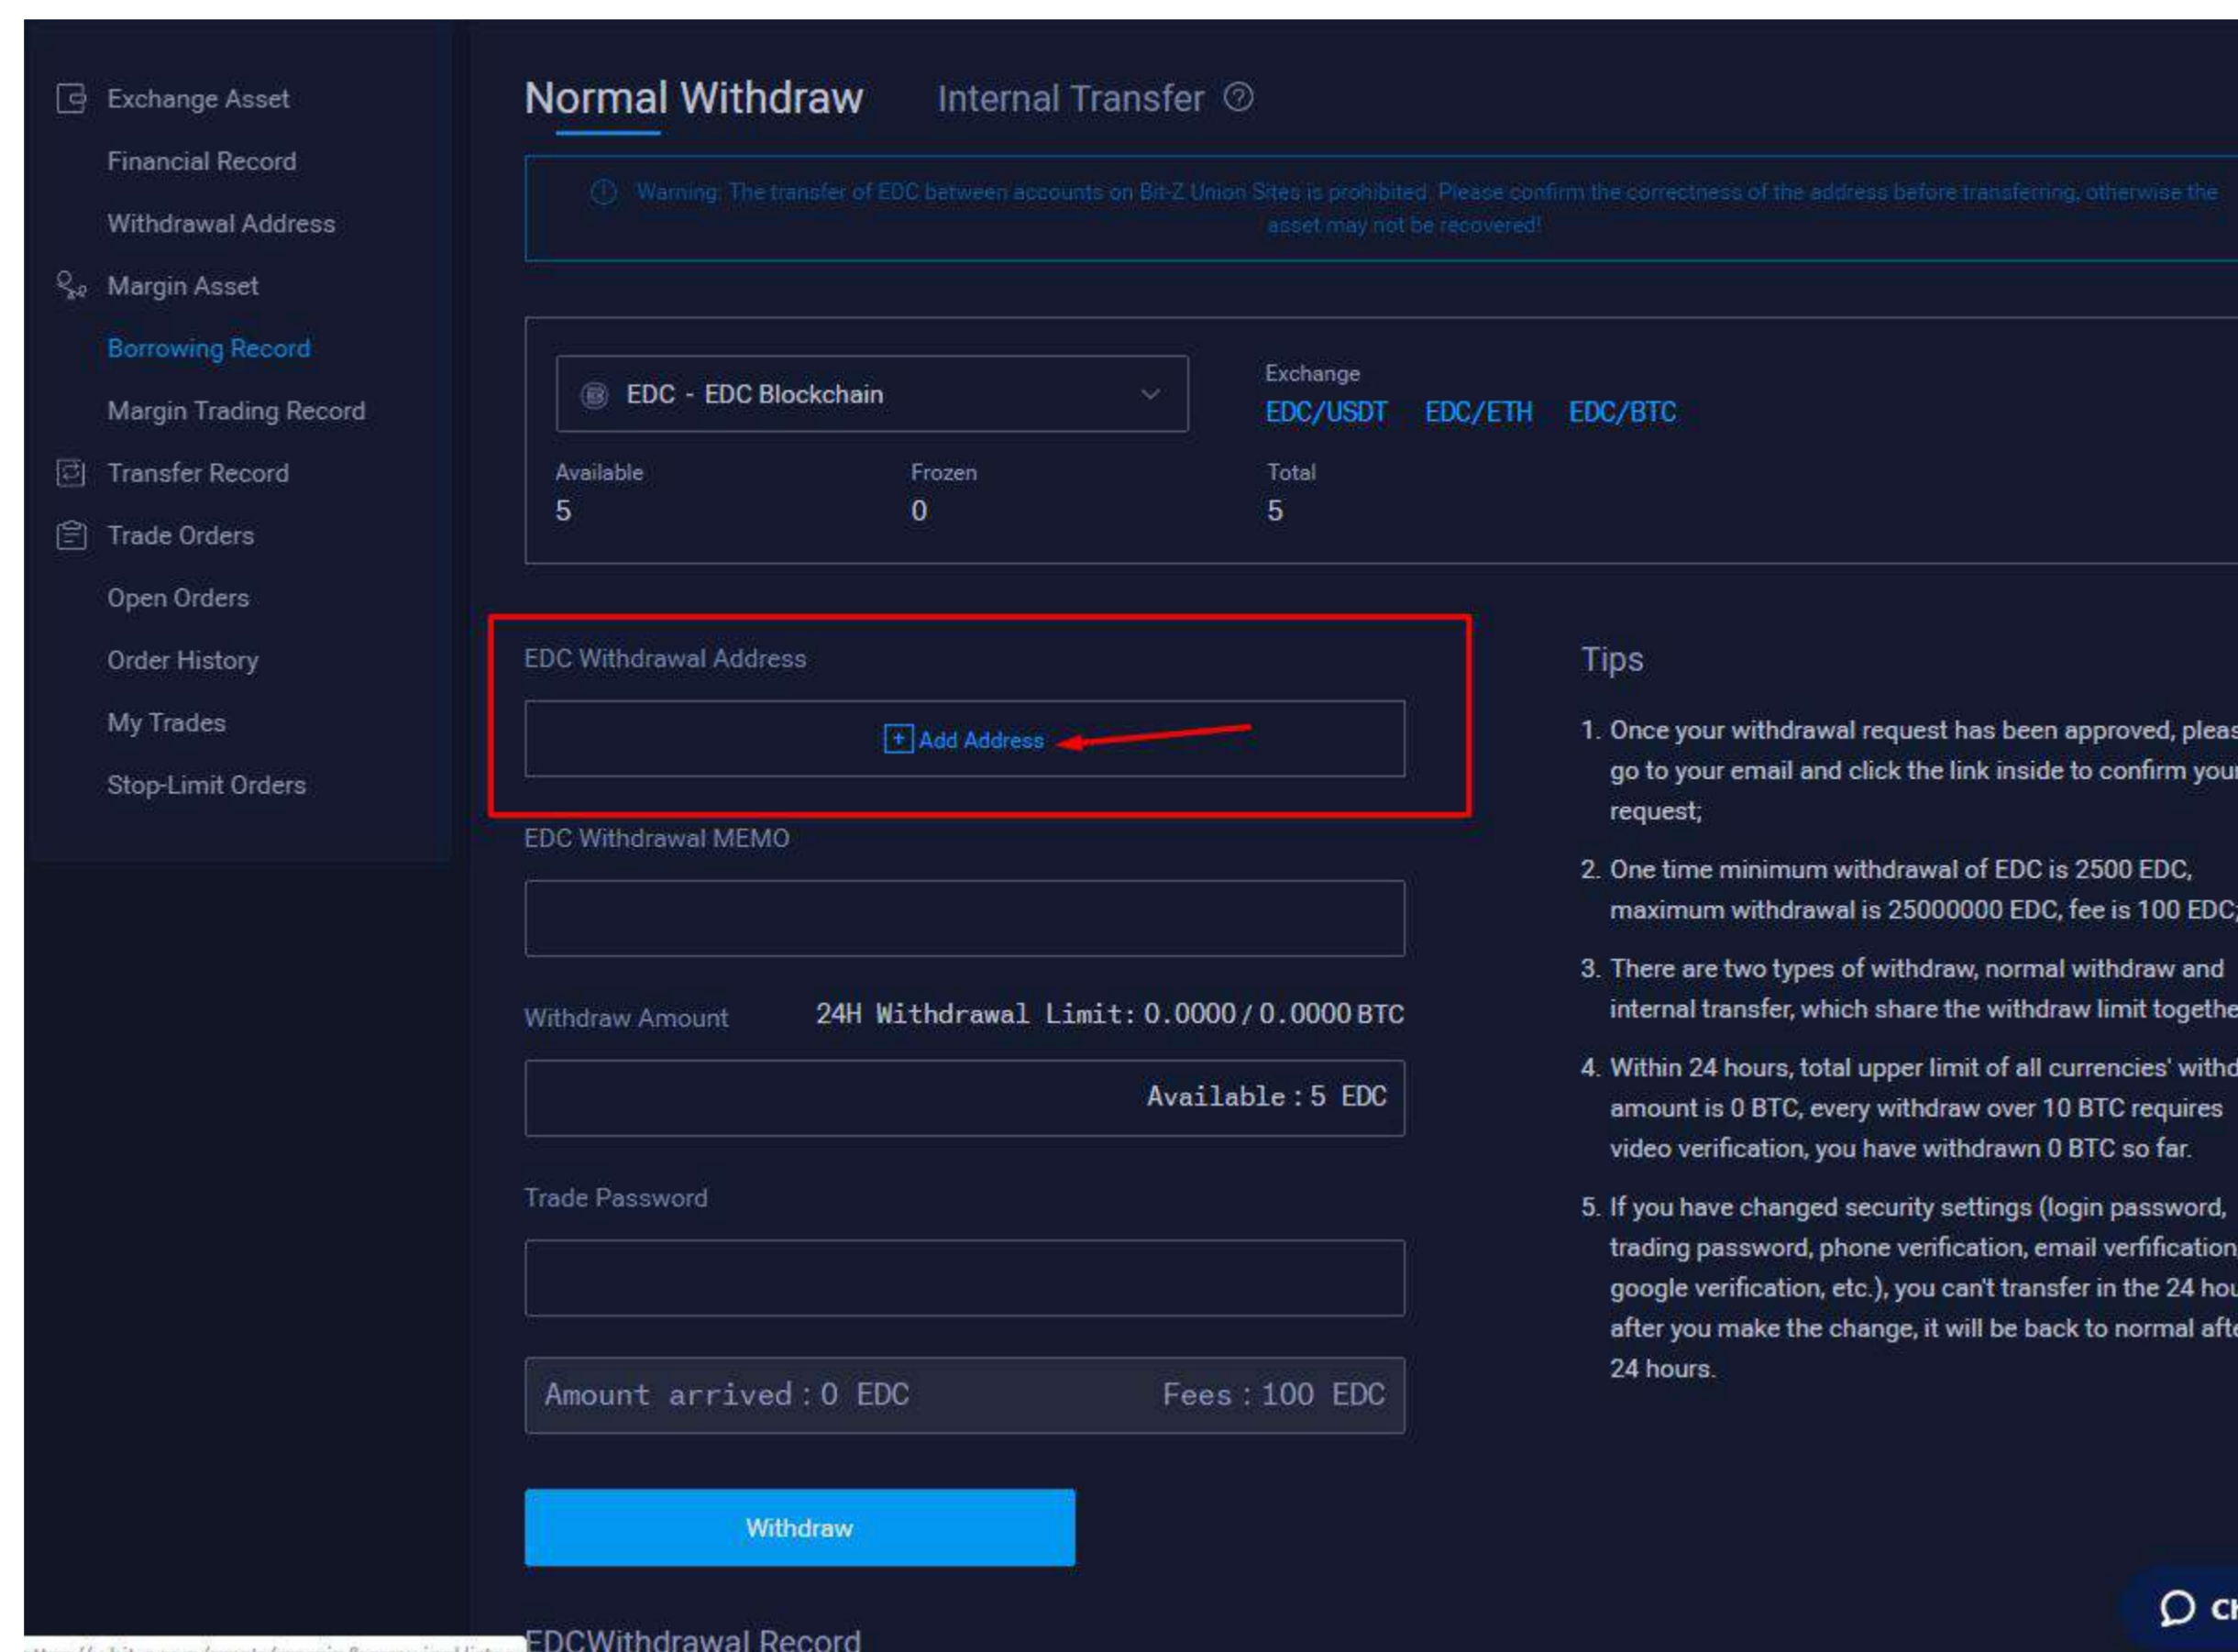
Exchange Asset
Financial Record
Withdrawal Address
Margin Asset
Borrowing Record
Margin Trading Record
Transfer Record
Trade Orders
Open Orders
Order History
My Trades
Stop-Limit Orders

Normal Withdraw Internal Transfer

Warning: The transfer of EDC between accounts on Bit-Z Union Sites is prohibited. Please confirm the correctness of the address before transferring, otherwise the asset may not be recovered!

EDC - EDC Blockchain

Exchange
EDC/USDT EDC/ETH EDC/BTC

Available
5

Frozen
0

Total
5

EDC Withdrawal Address

Add Address

EDC Withdrawal MEMO

Withdraw Amount 24H Withdrawal Limit: 0.0000 / 0.0000 BTC

Available : 5 EDC

Trade Password

Amount arrived : 0 EDC Fees : 100 EDC

Withdraw

EDCWithdrawal Record

Tips

1. Once your withdrawal request has been approved, pleas go to your email and click the link inside to confirm you request;

2. One time minimum withdrawal of EDC is 2500 EDC, maximum withdrawal is 25000000 EDC, fee is 100 EDC

3. There are two types of withdraw, normal withdraw and internal transfer, which share the withdraw limit togethe

4. Within 24 hours, total upper limit of all currencies' withd amount is 0 BTC, every withdraw over 10 BTC requires video verification, you have withdrawn 0 BTC so far.

5. If you have changed security settings (login password, trading password, phone verification, email verfification google verification, etc.), you can't transfer in the 24 hou after you make the change, it will be back to normal aft 24 hours.

Ch